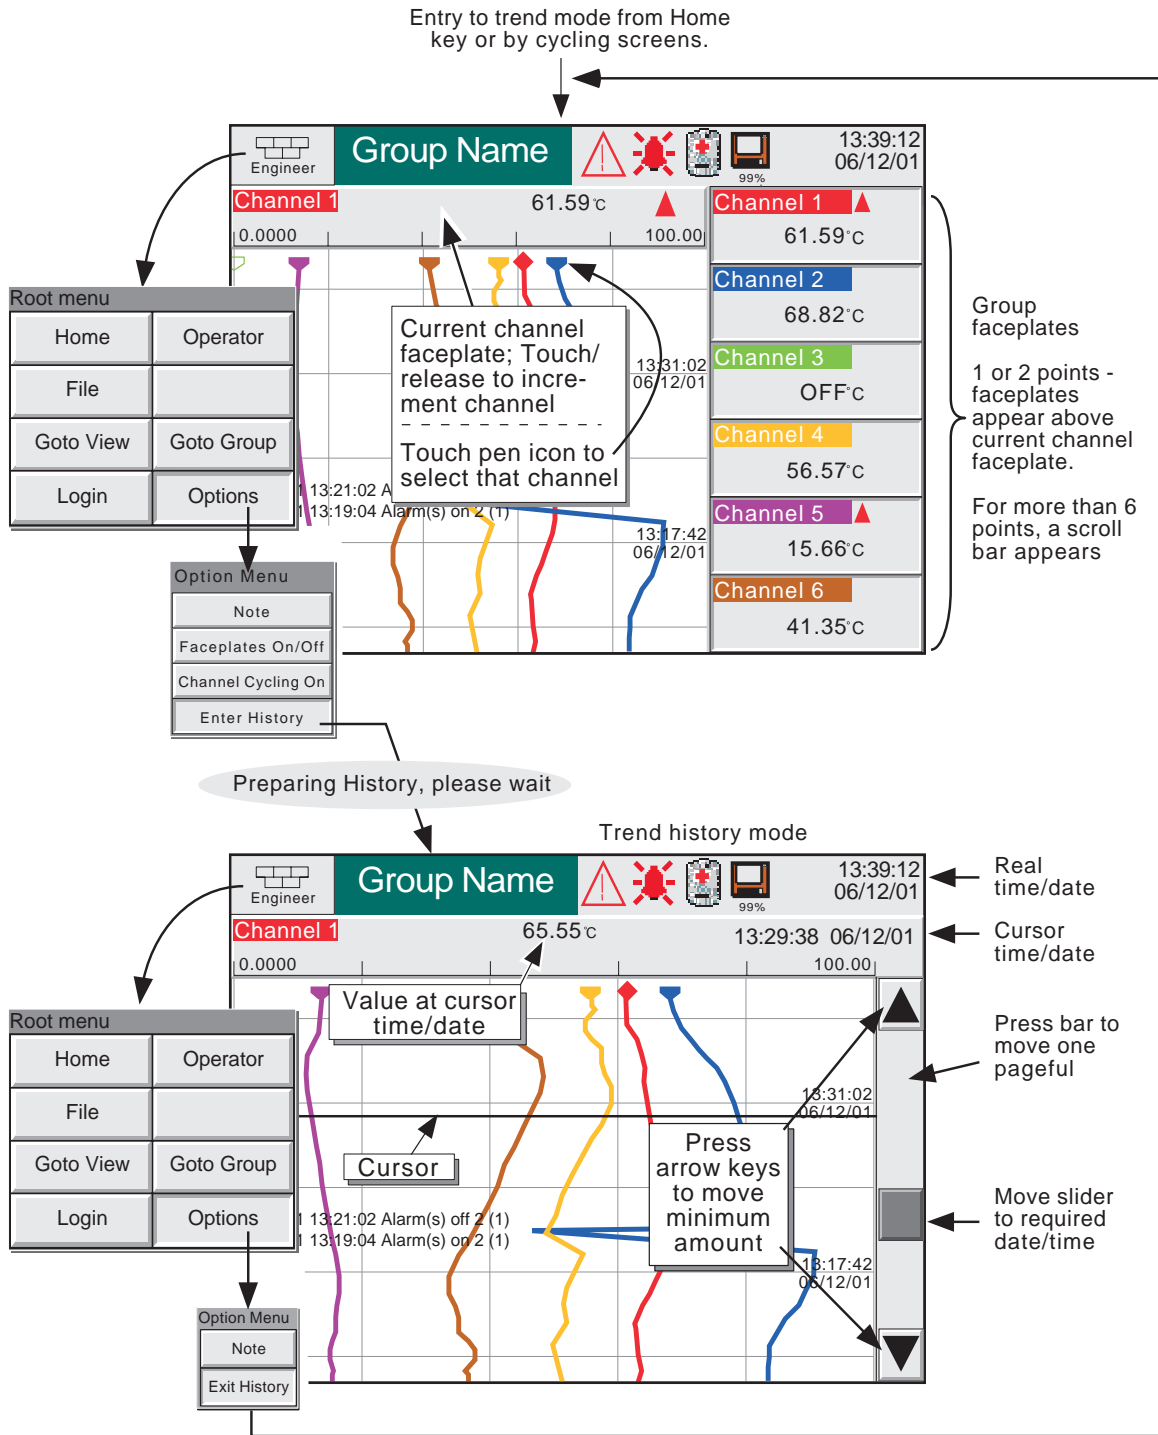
Entry to trend mode from Home key or by cycling screens.

Engineer
Group Name
99%
13:39:12
06/12/01

Channel 1
61.59°C
0.0000
100.00

Channel 1
61.59°C
Channel 2
68.82°C
Channel 3
OFF°C
Channel 4
56.57°C
Channel 5
15.66°C
Channel 6
41.35°C

Group faceplates

1 or 2 points - faceplates appear above current channel faceplate.

For more than 6 points, a scroll bar appears

Current channel faceplate; Touch/ release to increment channel

Touch pen icon to select that channel

13:31:02
06/12/01
1 13:21:02 A
1 13:19:04 Alarm(s) on 2 (1)
13:17:42
06/12/01

Root menu
Home
Operator
File
Goto View
Goto Group
Login
Options

Option Menu
Note
Faceplates On/Off
Channel Cycling On
Enter History

Preparing History, please wait

Trend history mode

Engineer
Group Name
99%
13:39:12
06/12/01
Real time/date

Channel 1
65.55°C
13:29:38 06/12/01
Cursor time/date
0.0000
100.00

Value at cursor time/date

Press bar to move one pageful

13:31:02
06/12/01

Cursor

Press arrow keys to move minimum amount

1 13:21:02 Alarm(s) off 2 (1)
1 13:19:04 Alarm(s) on 2 (1)
13:17:42
06/12/01

Move slider to required date/time

Root menu
Home
Operator
File
Goto View
Goto Group
Login
Options

Option Menu
Note
Exit History